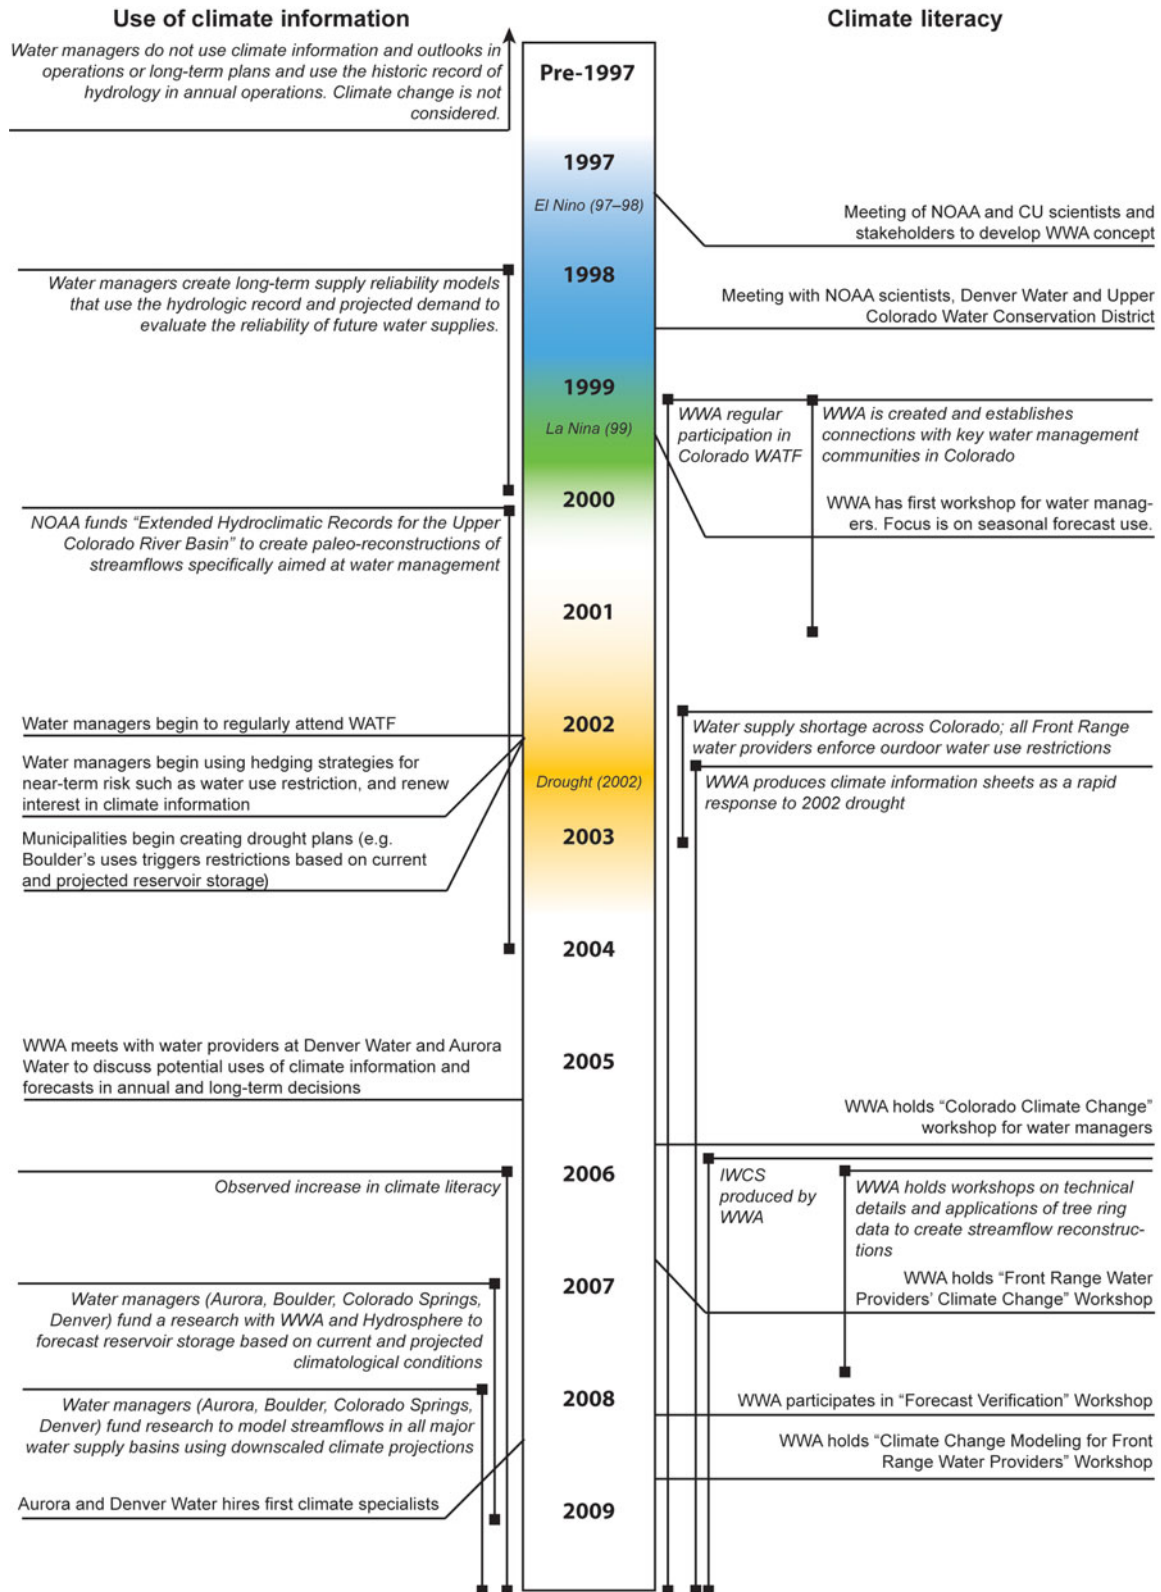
Use of climate information

Climate literacy

Water managers do not use climate information and outlooks in operations or long-term plans and use the historic record of hydrology in annual operations. Climate change is not considered.

Pre-1997

1997

El Nino (97–98)

Meeting of NOAA and CU scientists and stakeholders to develop WWA concept

Water managers create long-term supply reliability models that use the hydrologic record and projected demand to evaluate the reliability of future water supplies.

1998

Meeting with NOAA scientists, Denver Water and Upper Colorado Water Conservation District

1999

La Nina (99)

WWA regular participation in Colorado WATF

WWA is created and establishes connections with key water management communities in Colorado

2000

WWA has first workshop for water managers. Focus is on seasonal forecast use.

NOAA funds "Extended Hydroclimatic Records for the Upper Colorado River Basin" to create paleo-reconstructions of streamflows specifically aimed at water management

2001

Water managers begin to regularly attend WATF

2002

Water supply shortage across Colorado; all Front Range water providers enforce ourdoor water use restrictions

Water managers begin using hedging strategies for near-term risk such as water use restriction, and renew interest in climate information

Drought (2002)

WWA produces climate information sheets as a rapid response to 2002 drought

Municipalities begin creating drought plans (e.g. Boulder's uses triggers restrictions based on current and projected reservoir storage)

2003

2004

WWA meets with water providers at Denver Water and Aurora Water to discuss potential uses of climate information and forecasts in annual and long-term decisions

2005

WWA holds "Colorado Climate Change" workshop for water managers

Observed increase in climate literacy

2006

IWCS produced by WWA

WWA holds workshops on technical details and applications of tree ring data to create streamflow reconstructions

Water managers (Aurora, Boulder, Colorado Springs, Denver) fund a research with WWA and Hydrosphere to forecast reservoir storage based on current and projected climatological conditions

2007

WWA holds "Front Range Water Providers' Climate Change" Workshop

Water managers (Aurora, Boulder, Colorado Springs, Denver) fund research to model streamflows in all major water supply basins using downscaled climate projections

2008

WWA participates in "Forecast Verification" Workshop

WWA holds "Climate Change Modeling for Front Range Water Providers" Workshop

Aurora and Denver Water hires first climate specialists

2009